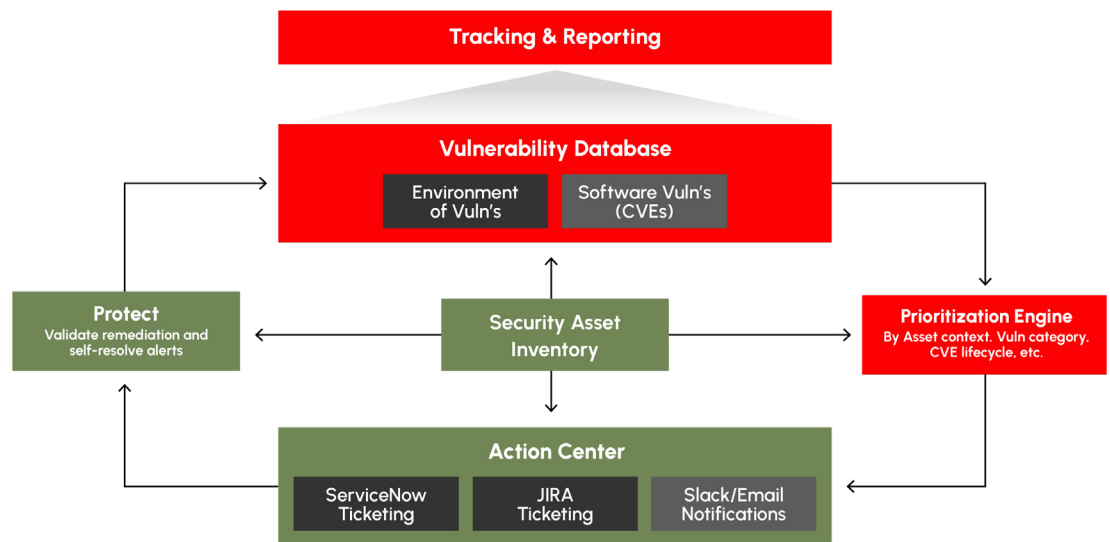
Tracking & Reporting

Vulnerability Database

Environment of Vuln's

Software Vuln's (CVEs)

Protect
Validate remediation and self-resolve alerts

Security Asset Inventory

Prioritization Engine
By Asset context. Vuln category. CVE lifecycle, etc.

Action Center

ServiceNow Ticketing

JIRA Ticketing

Slack/Email Notifications